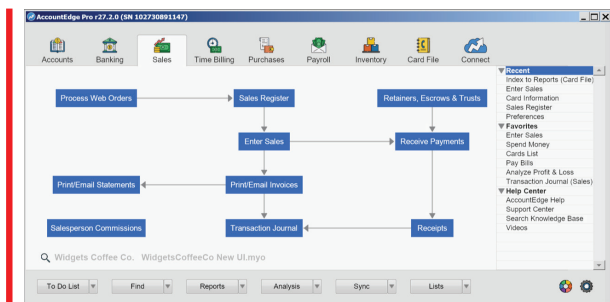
AccountEdge Pro r27.2.0 (SN 102730891147)

Accounts Banking Sales Time Billing Purchases Payroll Inventory Card File Connect

Process Web Orders
Sales Register
Retainers, Escrows & Trusts
Enter Sales
Receive Payments
Print/Email Statements
Print/Email Invoices
Salesperson Commissions
Transaction Journal
Receipts

Recent
Index to Reports (Card File)
Enter Sales
Card Information
Sales Register
Preferences
Favorites
Enter Sales
Spend Money
Cards List
Pay Bills
Analyze Profit & Loss
Transaction Journal (Sales)
Help Center
AccountEdge Help
Support Center
Search Knowledge Base
Videos

Widgets Coffee Co. WidgetsCoffeeCo New UI.myo

To Do List
Find
Reports
Analysis
Sync
Lists